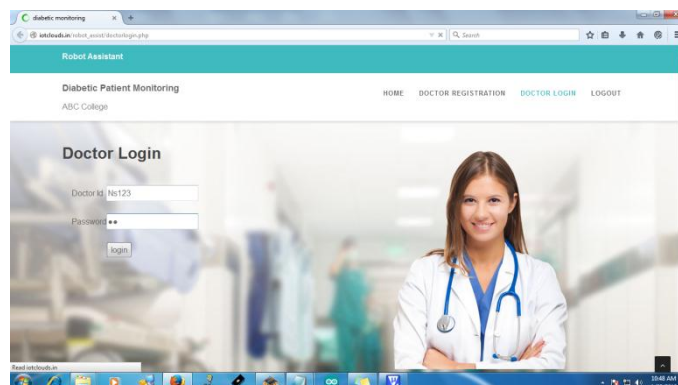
diabetic monitoring
iotclouds.in/robot_assist/doctorlogin.php
Search

Robot Assistant

Diabetic Patient Monitoring
ABC College

HOME DOCTOR REGISTRATION DOCTOR LOGIN LOGOUT

Doctor Login

Doctor id Ns123

Password ••

login

Read iotclouds.in

10:48 AM